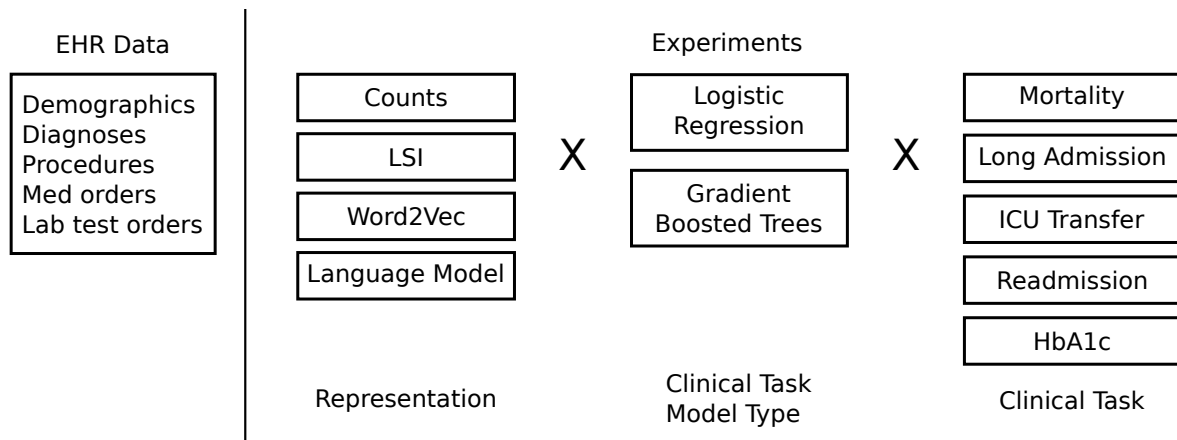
EHR Data

Demographics
Diagnoses
Procedures
Med orders
Lab test orders

Experiments

Counts

LSI

Word2Vec

Language Model

X

Logistic Regression

Gradient Boosted Trees

X

Mortality

Long Admission

ICU Transfer

Readmission

HbA1c

Representation

Clinical Task
Model Type

Clinical Task